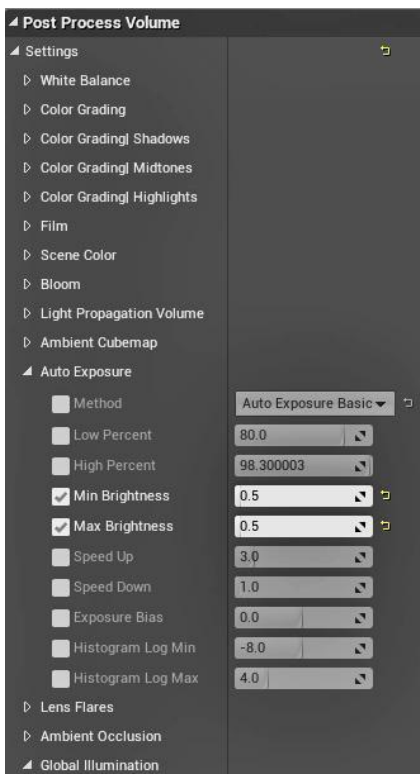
◢ Post Process Volume
◢ Settings
▷ White Balance
▷ Color Grading
▷ Color Grading| Shadows
▷ Color Grading| Midtones
▷ Color Grading| Highlights
▷ Film
▷ Scene Color
▷ Bloom
▷ Light Propagation Volume
▷ Ambient Cubemap
◢ Auto Exposure

| | Setting | Value |
|---|---|---|
| | Method | Auto Exposure Basic |
| | Low Percent | 80.0 |
| | High Percent | 98.300003 |
| ✓ | Min Brightness | 0.5 |
| ✓ | Max Brightness | 0.5 |
| | Speed Up | 3.0 |
| | Speed Down | 1.0 |
| | Exposure Bias | 0.0 |
| | Histogram Log Min | -8.0 |
| | Histogram Log Max | 4.0 |

▷ Lens Flares
▷ Ambient Occlusion
◢ Global Illumination